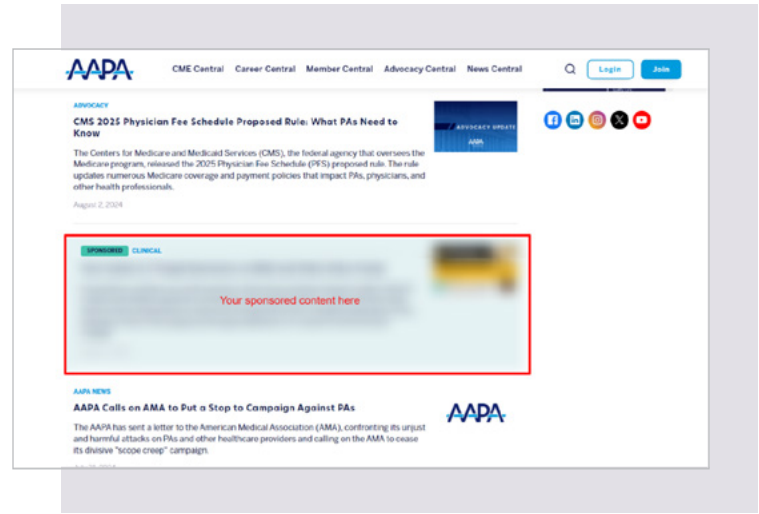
AAPA

CME Central Career Central Member Central Advocacy Central News Central

Login Join

ADVOCACY

CMS 2025 Physician Fee Schedule Proposed Rule: What PAs Need to Know

The Centers for Medicare and Medicaid Services (CMS), the federal agency that oversees the Medicare program, released the 2025 Physician Fee Schedule (PFS) proposed rule. The rule updates numerous Medicare coverage and payment policies that impact PAs, physicians, and other health professionals.

August 2, 2024

ADVOCACY UPDATE

AAPA

SPONSORED CLINICAL

Your sponsored content here

AAPA NEWS

AAPA Calls on AMA to Put a Stop to Campaign Against PAs

The AAPA has sent a letter to the American Medical Association (AMA), confronting its unjust and harmful attacks on PAs and other healthcare providers and calling on the AMA to cease its divisive "scope creep" campaign.

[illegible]

AAPA